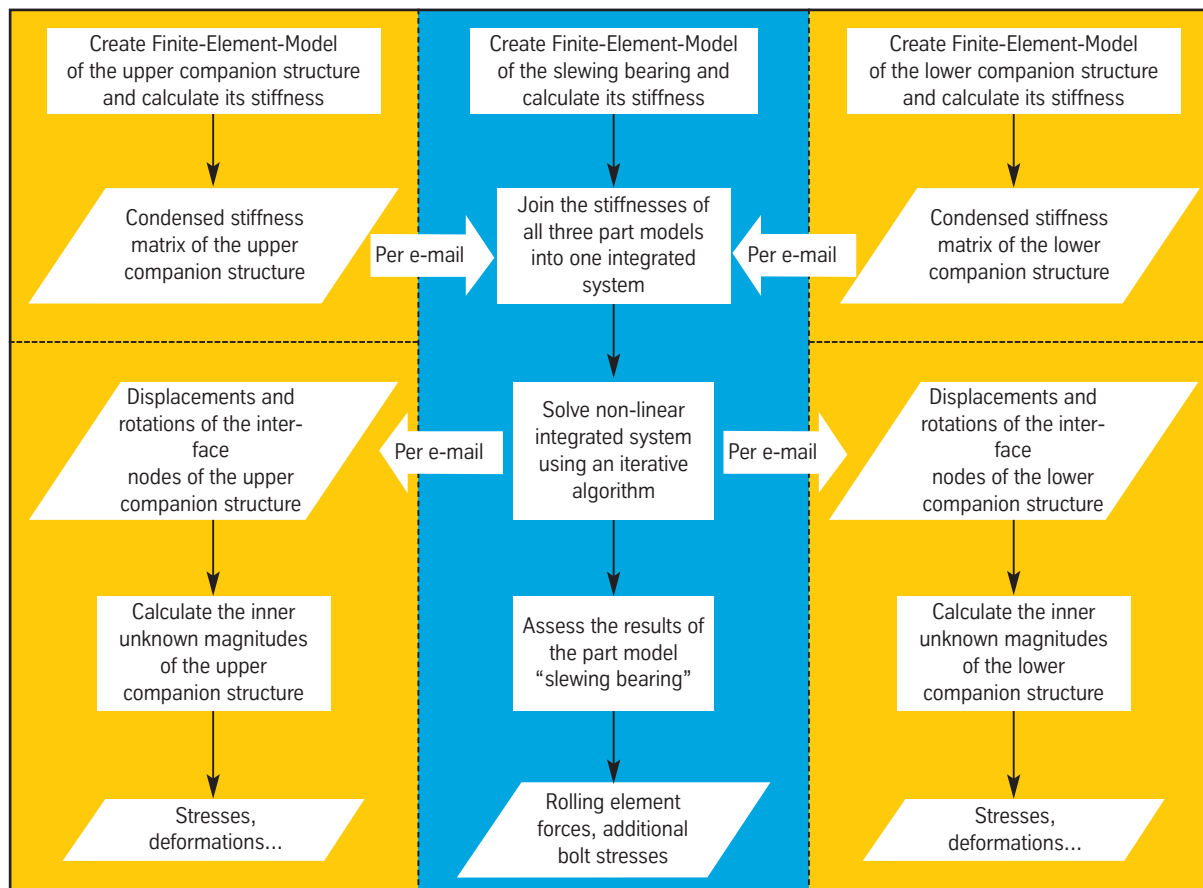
Create Finite-Element-Model of the upper companion structure and calculate its stiffness

Create Finite-Element-Model of the slewing bearing and calculate its stiffness

Create Finite-Element-Model of the lower companion structure and calculate its stiffness

Condensed stiffness matrix of the upper companion structure

Per e-mail

Join the stiffnesses of all three part models into one integrated system

Per e-mail

Condensed stiffness matrix of the lower companion structure

Displacements and rotations of the inter-face nodes of the upper companion structure

Per e-mail

Solve non-linear integrated system using an iterative algorithm

Per e-mail

Displacements and rotations of the inter-face nodes of the lower companion structure

Calculate the inner unknown magnitudes of the upper companion structure

Assess the results of the part model "slewing bearing"

Calculate the inner unknown magnitudes of the lower companion structure

Stresses, deformations...

Rolling element forces, additional bolt stresses

Stresses, deformations...